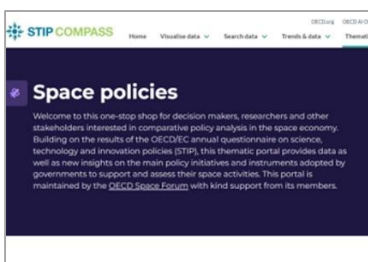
STIP COMPASS

Home Visualise data Search data Trends & data Themat

OECD.org OECD.AI O

Space policies

Welcome to this one-stop shop for decision makers, researchers and other stakeholders interested in comparative policy analysis in the space economy. Building on the results of the OECD/EC annual questionnaire on science, technology and innovation policies (STIP), this thematic portal provides data as well as new insights on the main policy initiatives and instruments adopted by governments to support and assess their space activities. This portal is maintained by the OECD Space Forum with kind support from its members.